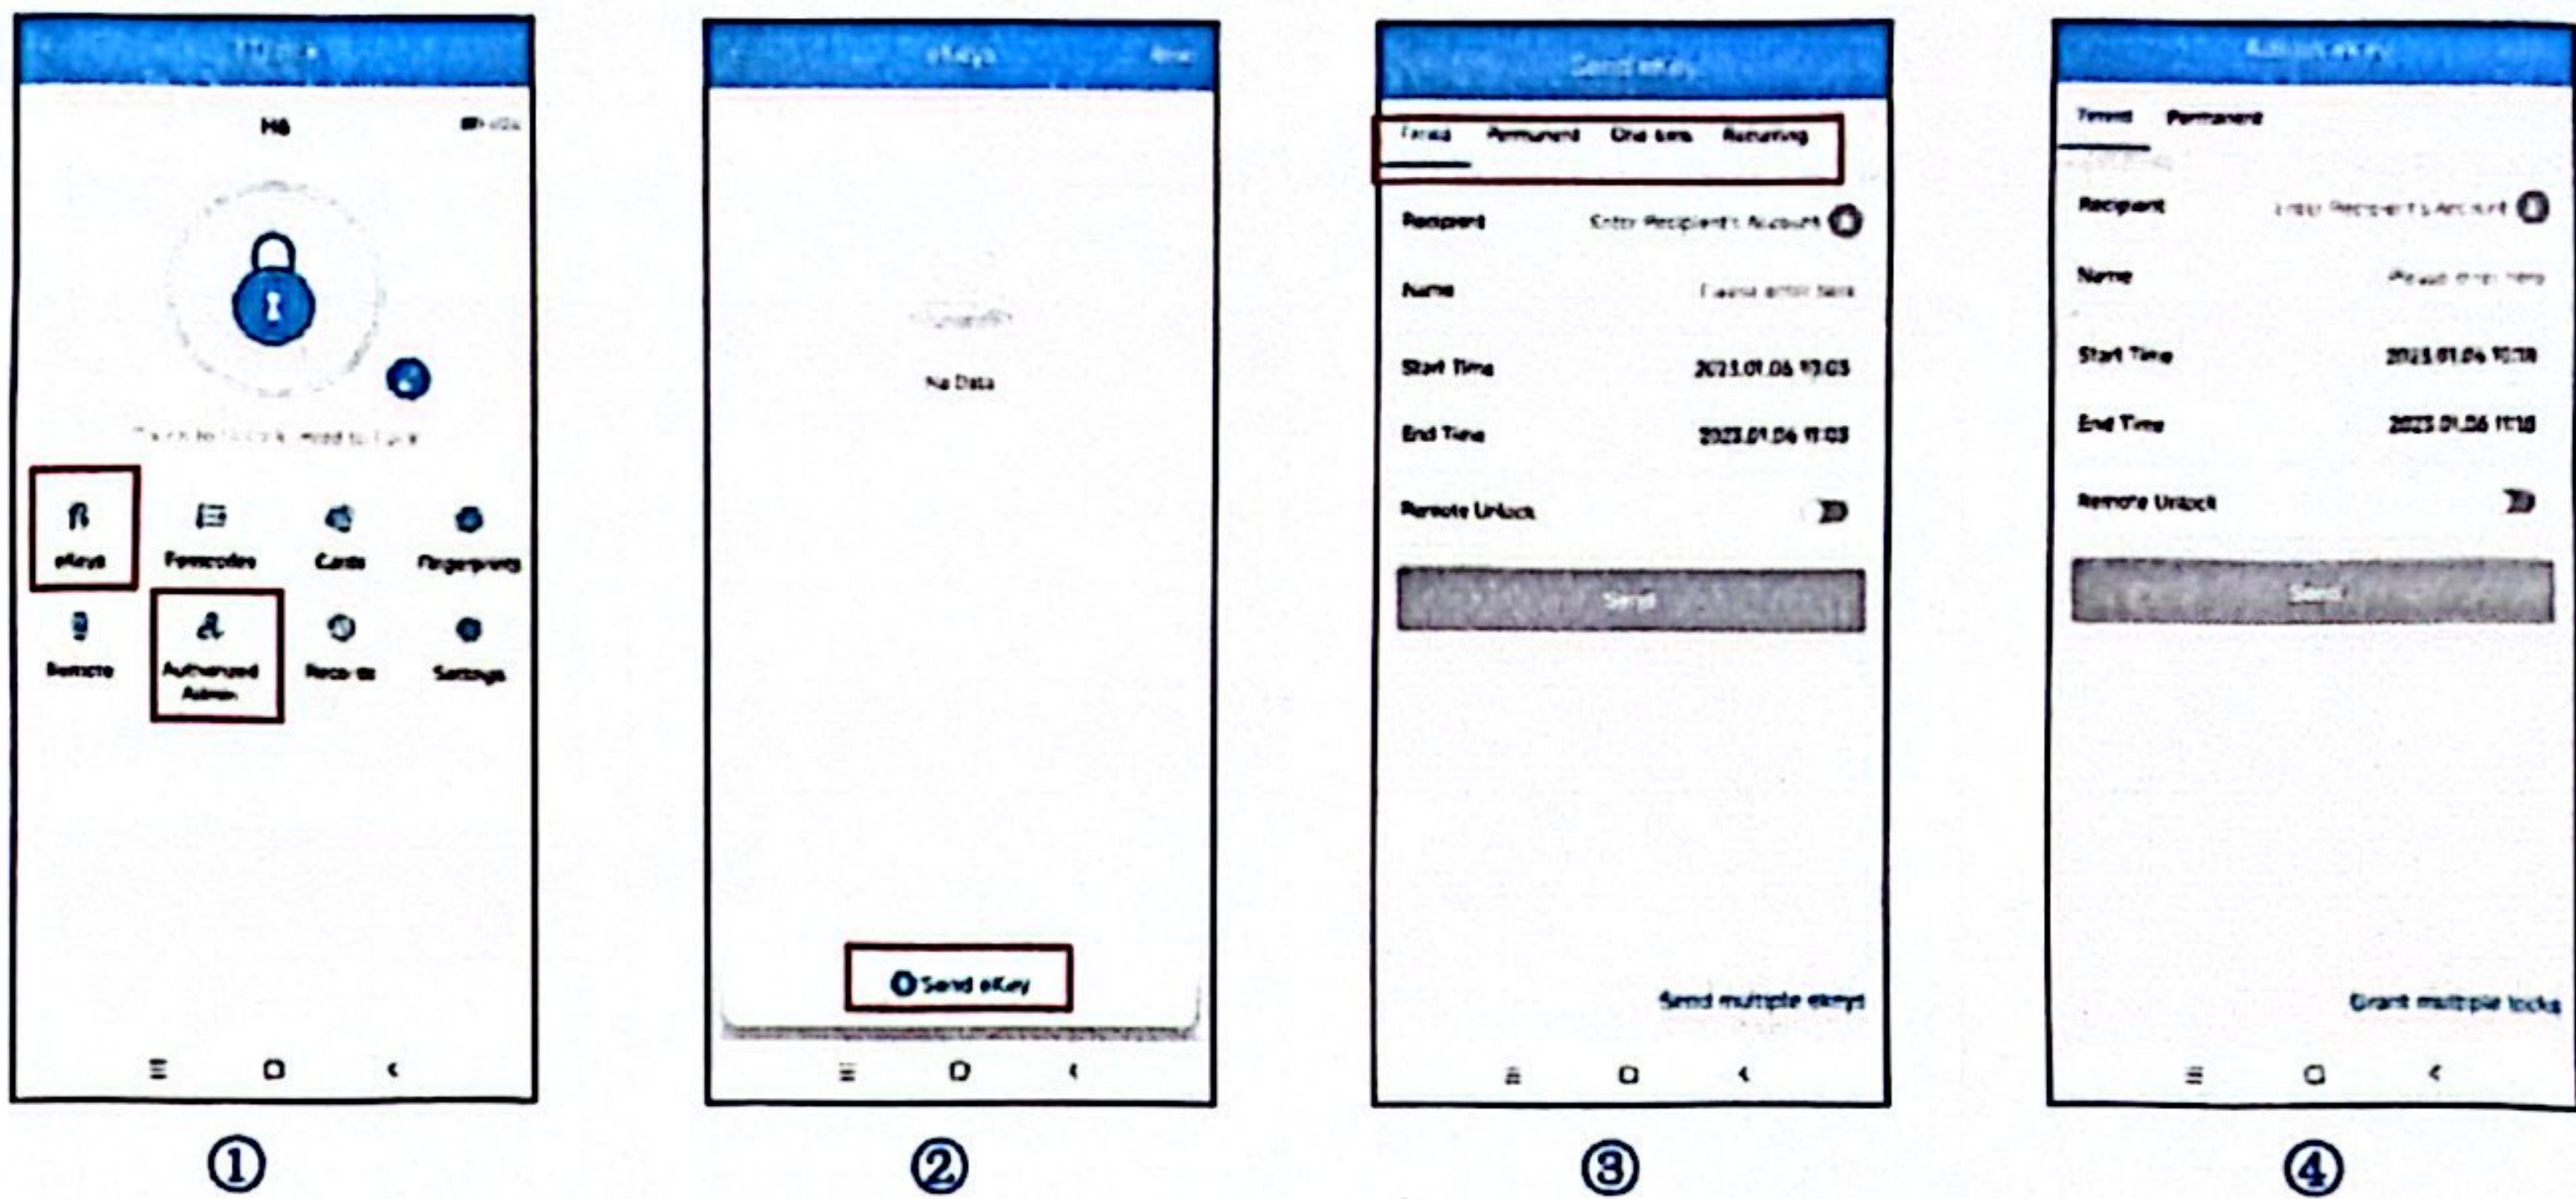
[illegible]

H6

Touch to Unlock, Hold to Lock

eKeys

Passcodes

Cards

Fingerprints

Remote

Authorized Admin

Records

Settings

①

eKeys

No Data

Send eKey

②

Send eKey

Timed Permanent One-time Recurring

Recipient Enter Recipient's Account

Name Please enter here

Start Time 2023.01.06 10:03

End Time 2023.01.06 11:03

Remote Unlock

Send

Send multiple ekeys

③

Admin eKey

Timed Permanent

Recipient Enter Recipient's Account

Name Please enter here

Start Time 2023.01.06 10:18

End Time 2023.01.06 11:18

Remote Unlock

Send

Grant multiple locks

④